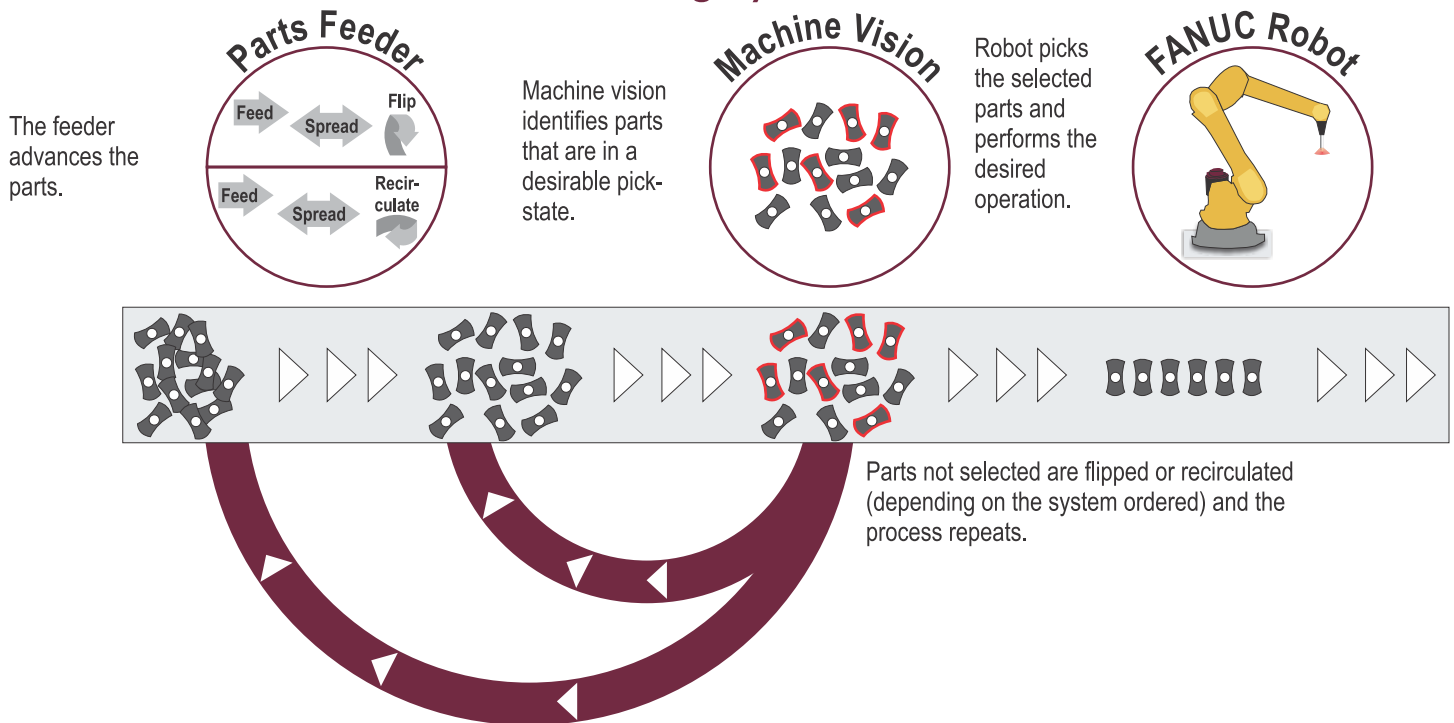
Parts Feeder

The feeder advances the parts.

Feed
Spread
Flip

Feed
Spread
Recirculate

Machine vision identifies parts that are in a desirable pick-state.

Machine Vision

Robot picks the selected parts and performs the desired operation.

FANUC Robot

Parts not selected are flipped or recirculated (depending on the system ordered) and the process repeats.